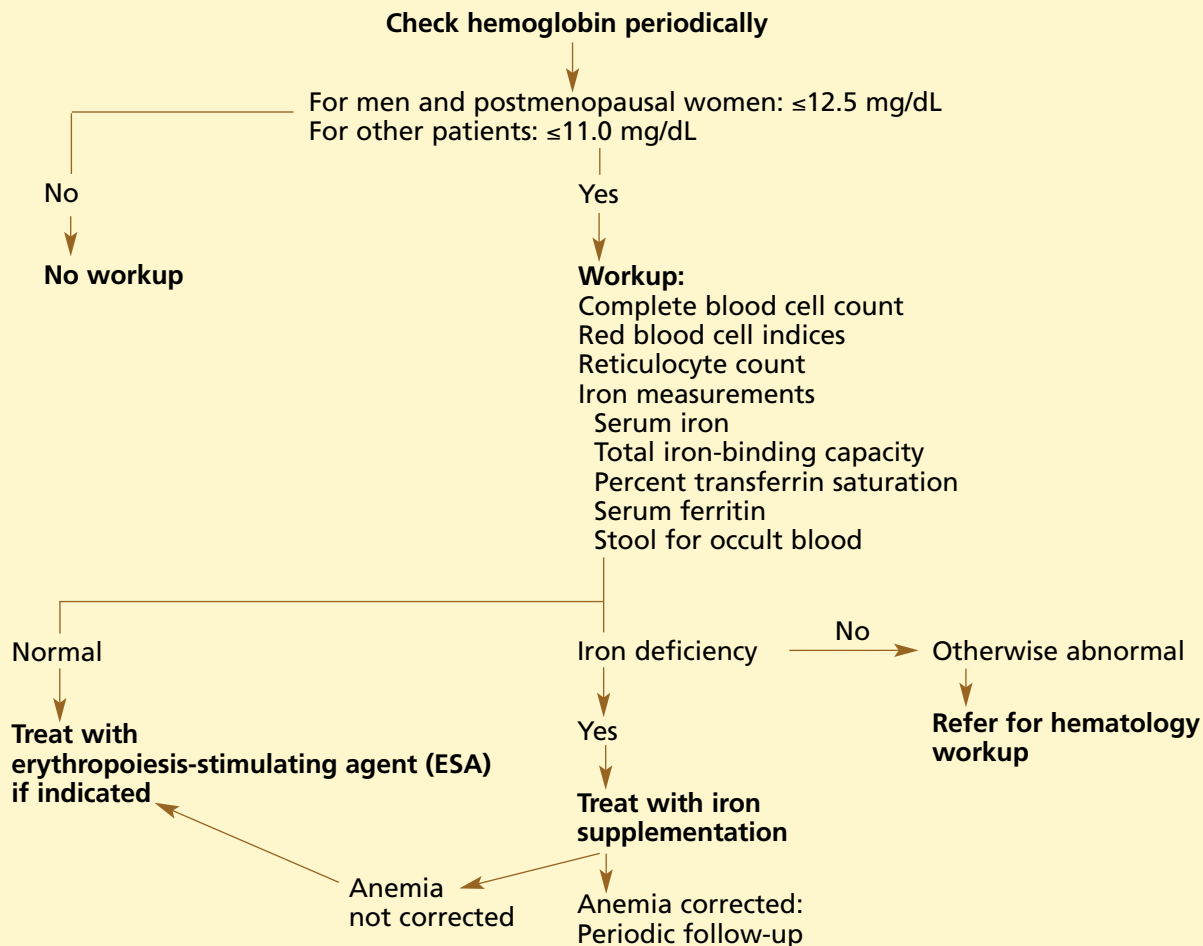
Check hemoglobin periodically

For men and postmenopausal women: ≤12.5 mg/dL
For other patients: ≤11.0 mg/dL

No

No workup

Yes

Workup:
Complete blood cell count
Red blood cell indices
Reticulocyte count
Iron measurements
Serum iron
Total iron-binding capacity
Percent transferrin saturation
Serum ferritin
Stool for occult blood

Normal

Treat with erythropoiesis-stimulating agent (ESA) if indicated

Iron deficiency

No

Otherwise abnormal

Refer for hematology workup

Yes

Treat with iron supplementation

Anemia not corrected

Anemia corrected:
Periodic follow-up